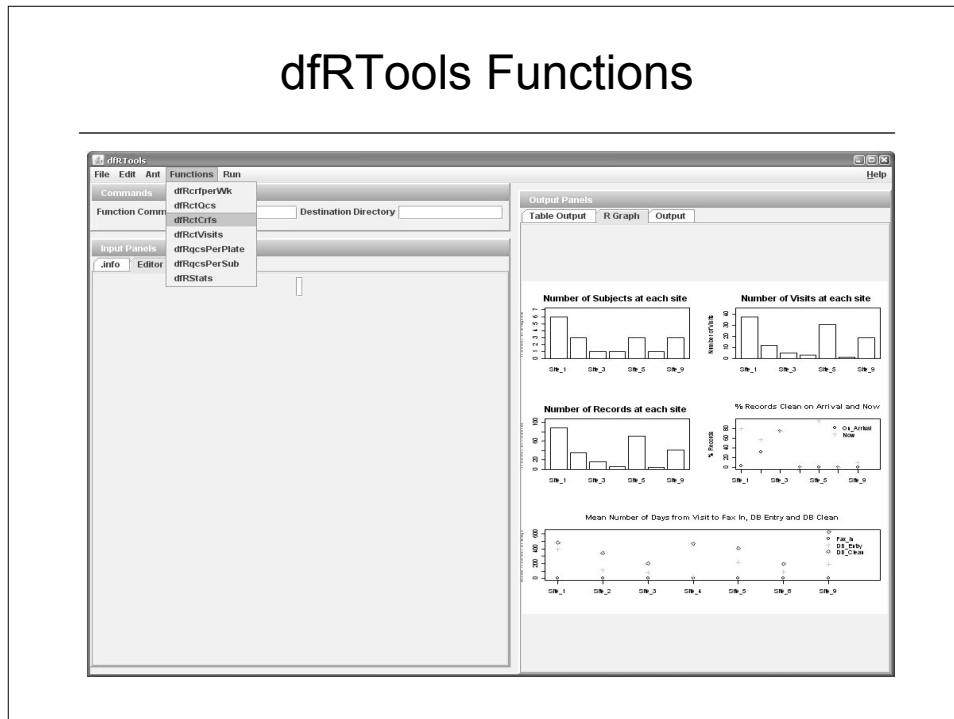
dfRTools Functions

dfRTools

File Edit Ant Functions Run

Help

Commands

Function Comm

Destination Directory

dfRcrfperWk
dfRctQcs
dfRctCrfs
dfRctVisits
dfRqcsPerPlate
dfRqcsPerSub
dfRStats

Input Panels

.info Editor

Output Panels

Table Output R Graph Output

Number of Subjects at each site

Site_1 Site_3 Site_5 Site_9

Number of Visits at each site

Number of Visits

Site_1 Site_3 Site_5 Site_9

Number of Records at each site

Site_1 Site_3 Site_5 Site_9

% Records Clean on Arrival and Now

% Records

On_Arrival
Now

Site_1 Site_3 Site_5 Site_9

Mean Number of Days from Visit to Fax In, DB Entry and DB Clean

Fax_In
DB_Entry
DB_Clean

Site_1 Site_2 Site_3 Site_4 Site_5 Site_8 Site_9